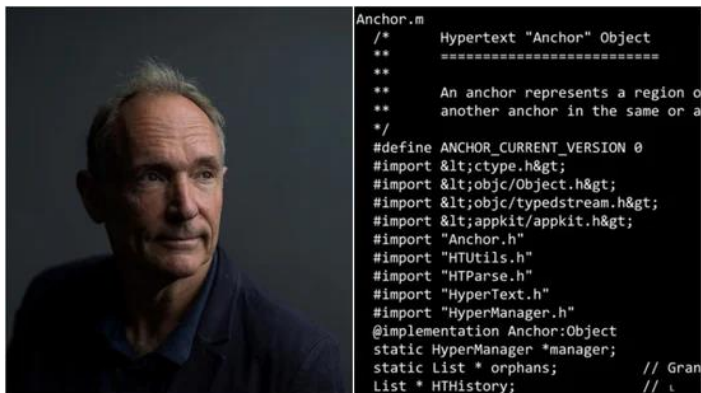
Anchor.m
/*      Hypertext "Anchor" Object
**      ==========================
**
**      An anchor represents a region o
**      another anchor in the same or a
*/
#define ANCHOR_CURRENT_VERSION 0
#import &lt;ctype.h&gt;
#import &lt;objc/Object.h&gt;
#import &lt;objc/typedstream.h&gt;
#import &lt;appkit/appkit.h&gt;
#import "Anchor.h"
#import "HTUtils.h"
#import "HTParse.h"
#import "HyperText.h"
#import "HyperManager.h"
@implementation Anchor:Object
static HyperManager *manager;
static List * orphans;          // Gran
List * HTHistory;               // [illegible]